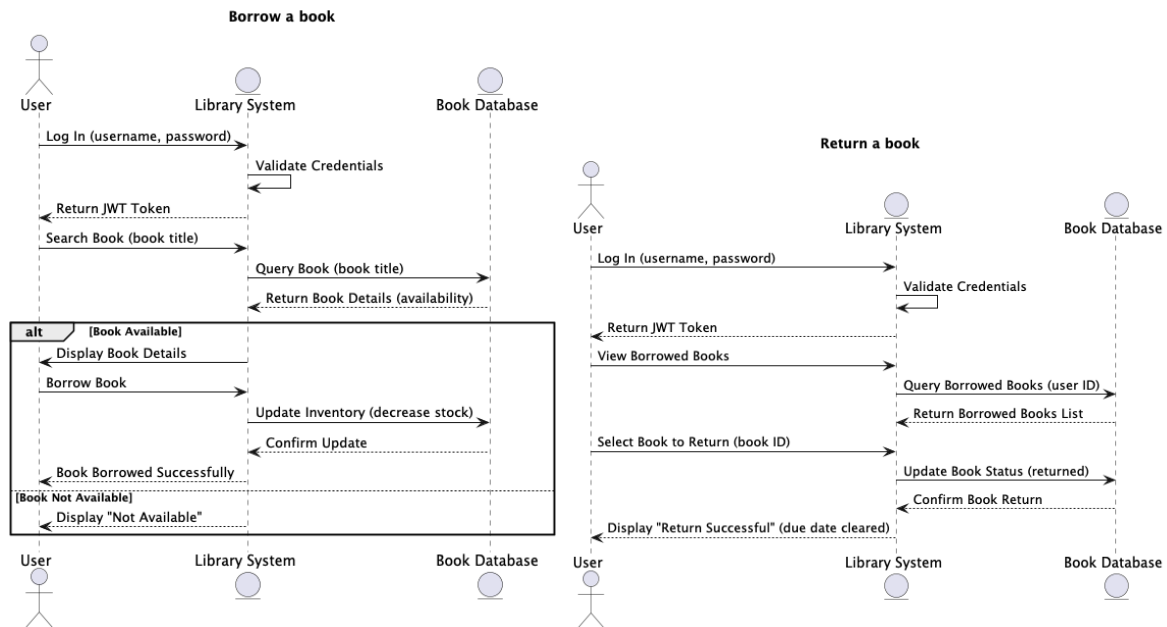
Borrow a book

User

Library System

Book Database

Log In (username, password)

Validate Credentials

Return JWT Token

Search Book (book title)

Query Book (book title)

Return Book Details (availability)

alt [Book Available]

Display Book Details

Borrow Book

Update Inventory (decrease stock)

Confirm Update

Book Borrowed Successfully

[Book Not Available]

Display "Not Available"

User

Library System

Book Database

Return a book

User

Library System

Book Database

Log In (username, password)

Validate Credentials

Return JWT Token

View Borrowed Books

Query Borrowed Books (user ID)

Return Borrowed Books List

Select Book to Return (book ID)

Update Book Status (returned)

Confirm Book Return

Display "Return Successful" (due date cleared)

User

Library System

Book Database